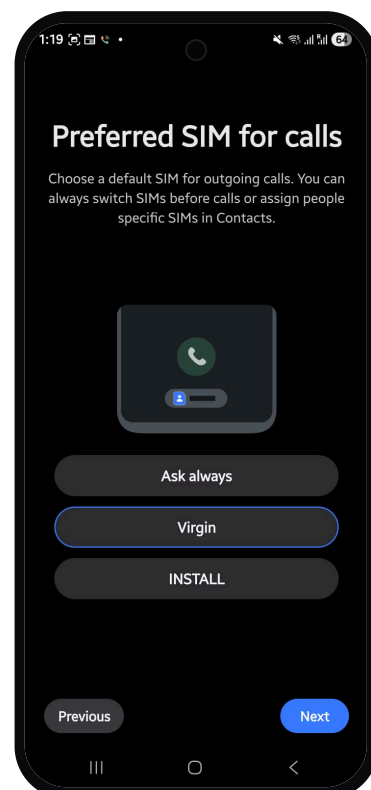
1:19 • 64

Preferred SIM for calls

Choose a default SIM for outgoing calls. You can always switch SIMs before calls or assign people specific SIMs in Contacts.

Ask always

Virgin

INSTALL

Previous

Next